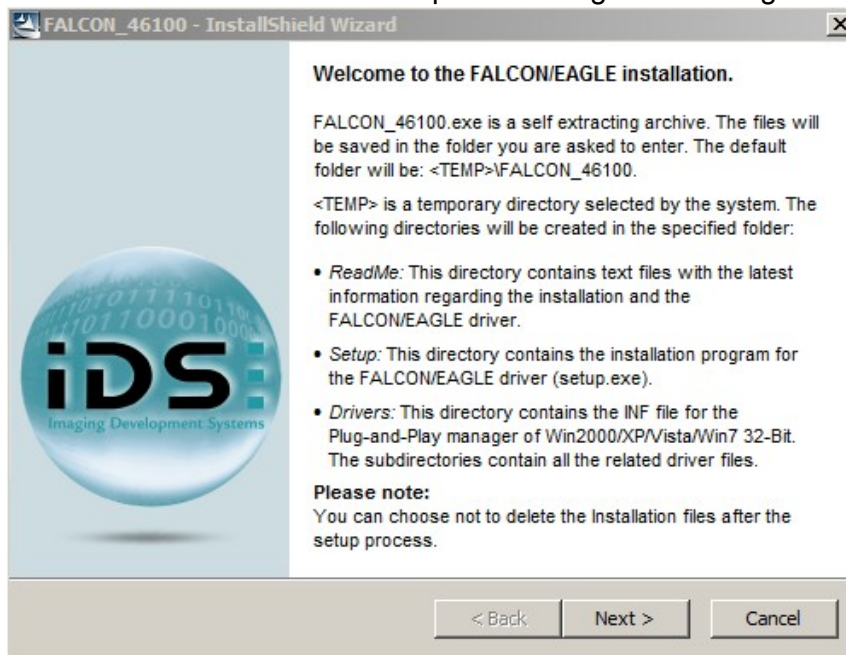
FALCON_46100 - InstallShield Wizard

Welcome to the FALCON/EAGLE installation.

FALCON_46100.exe is a self extracting archive. The files will be saved in the folder you are asked to enter. The default folder will be: <TEMP>\FALCON_46100.

<TEMP> is a temporary directory selected by the system. The following directories will be created in the specified folder:

• ReadMe: This directory contains text files with the latest information regarding the installation and the FALCON/EAGLE driver.

• Setup: This directory contains the installation program for the FALCON/EAGLE driver (setup.exe).

• Drivers: This directory contains the INF file for the Plug-and-Play manager of Win2000/XP/Vista/Win7 32-Bit. The subdirectories contain all the related driver files.

Please note:
You can choose not to delete the Installation files after the setup process.

iDS
Imaging Development Systems

< Back
Next >
Cancel